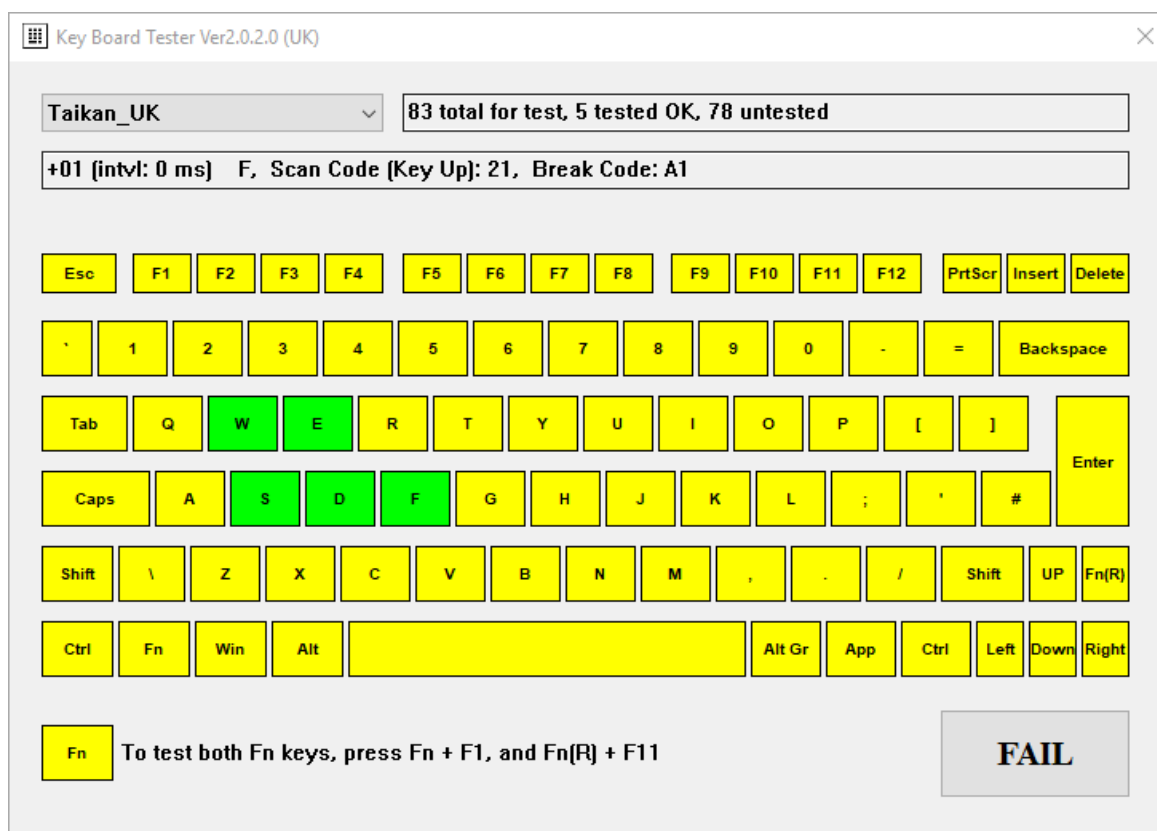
Key Board Tester Ver2.0.2.0 (UK)

Taikan_UK

83 total for test, 5 tested OK, 78 untested

+01 (intvl: 0 ms) F, Scan Code (Key Up): 21, Break Code: A1

Esc F1 F2 F3 F4 F5 F6 F7 F8 F9 F10 F11 F12 PrtScr Insert Delete

` 1 2 3 4 5 6 7 8 9 0 - = Backspace

Tab Q W E R T Y U I O P [ ] Enter

Caps A S D F G H J K L ; ' #

Shift \ Z X C V B N M , . / Shift UP Fn(R)

Ctrl Fn Win Alt Alt Gr App Ctrl Left Down Right

Fn To test both Fn keys, press Fn + F1, and Fn(R) + F11

FAIL